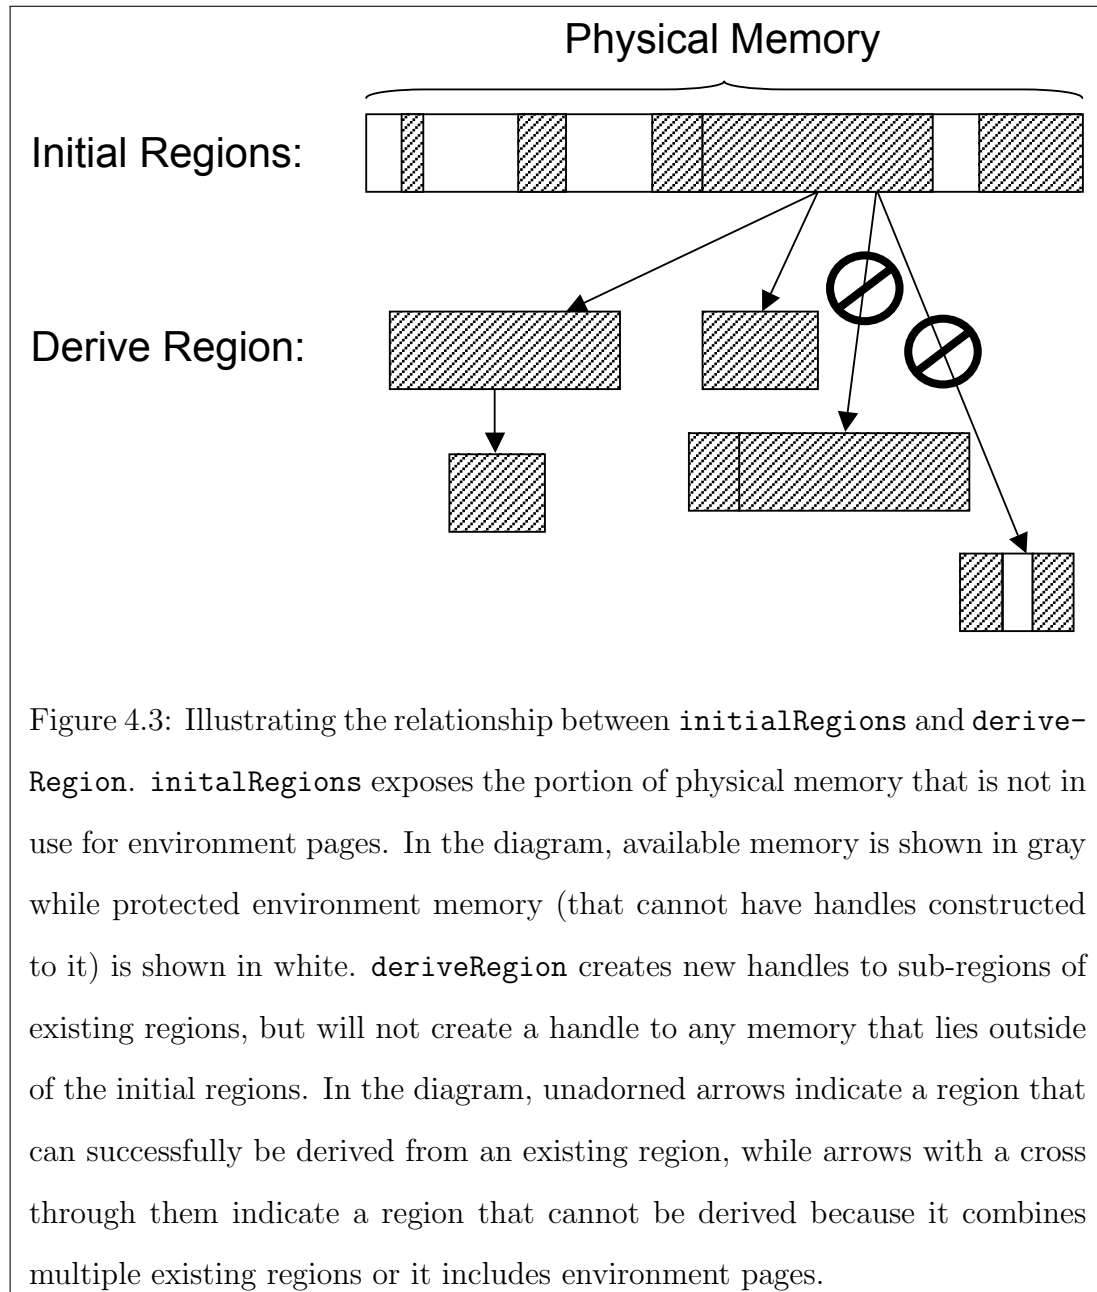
Physical Memory

Initial Regions:

Derive Region:

Figure 4.3: Illustrating the relationship between initialRegions and deriveRegion. initalRegions exposes the portion of physical memory that is not in use for environment pages. In the diagram, available memory is shown in gray while protected environment memory (that cannot have handles constructed to it) is shown in white. deriveRegion creates new handles to sub-regions of existing regions, but will not create a handle to any memory that lies outside of the initial regions. In the diagram, unadorned arrows indicate a region that can successfully be derived from an existing region, while arrows with a cross through them indicate a region that cannot be derived because it combines multiple existing regions or it includes environment pages.